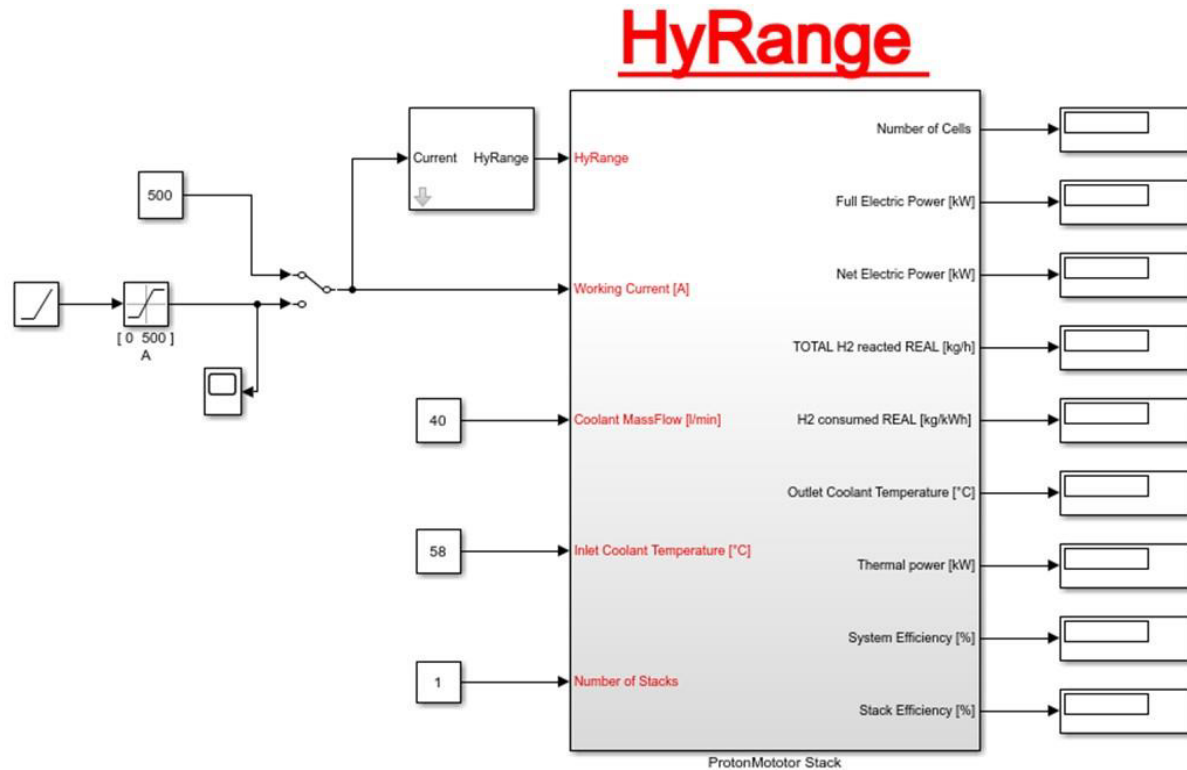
HyRange

500

[ 0 500 ]
A

Current HyRange

40

58

1

HyRange
Working Current [A]
Coolant MassFlow [l/min]
Inlet Coolant Temperature [°C]
Number of Stacks

Number of Cells
Full Electric Power [kW]
Net Electric Power [kW]
TOTAL H2 reacted REAL [kg/h]
H2 consumed REAL [kg/kWh]
Outlet Coolant Temperature [°C]
Thermal power [kW]
System Efficiency [%]
Stack Efficiency [%]

ProtonMototor Stack